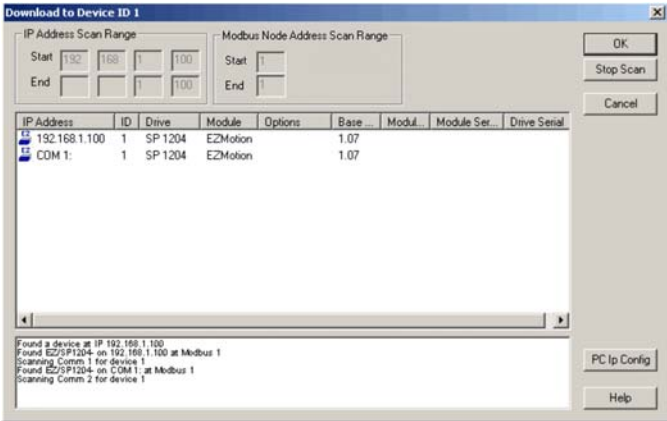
Download to Device ID 1

IP Address Scan Range
Start 192 168 1 100
End 1 100

Modbus Node Address Scan Range
Start 1
End 1

OK
Stop Scan
Cancel

| IP Address | ID | Drive | Module | Options | Base ... | Modul... | Module Ser... | Drive Serial |
|---|---|---|---|---|---|---|---|---|
| 192.168.1.100 | 1 | SP 1204 | EZMotion | | 1.07 | | | |
| COM 1: | 1 | SP 1204 | EZMotion | | 1.07 | | | |

Found a device at IP 192.168.1.100
Found EZ/SP1204- on 192.168.1.100 at Modbus 1
Scanning Comm 1 for device 1
Found EZ/SP1204- on COM 1: at Modbus 1
Scanning Comm 2 for device 1

PC Ip Config
Help